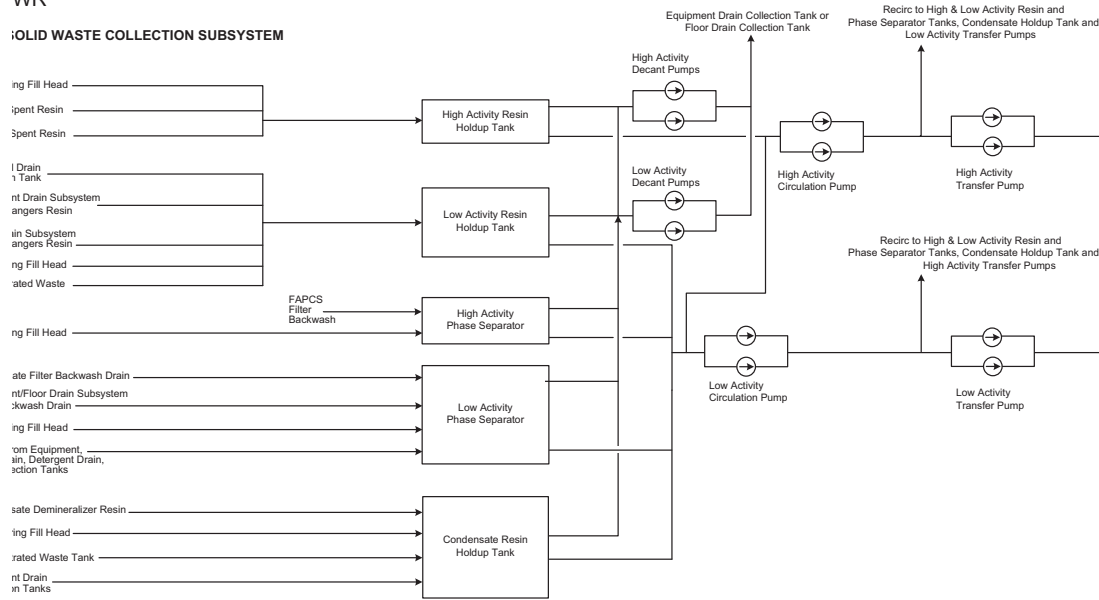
WR

SOLID WASTE COLLECTION SUBSYSTEM

ing Fill Head

Spent Resin

Spent Resin

l Drain
n Tank

nt Drain Subsystem
angers Resin

ain Subsystem
angers Resin

ing Fill Head

rated Waste

FAPCS Filter Backwash

ing Fill Head

ate Filter Backwash Drain

nt/Floor Drain Subsystem
ckwash Drain

ing Fill Head

rom Equipment,
ain, Detergent Drain,
ection Tanks

sate Demineralizer Resin

ing Fill Head

rated Waste Tank

nt Drain
n Tanks

High Activity Resin Holdup Tank

Low Activity Resin Holdup Tank

High Activity Phase Separator

Low Activity Phase Separator

Condensate Resin Holdup Tank

Equipment Drain Collection Tank or Floor Drain Collection Tank

High Activity Decant Pumps

Low Activity Decant Pumps

High Activity Circulation Pump

Low Activity Circulation Pump

Recirc to High & Low Activity Resin and Phase Separator Tanks, Condensate Holdup Tank and Low Activity Transfer Pumps

High Activity Transfer Pump

Recirc to High & Low Activity Resin and Phase Separator Tanks, Condensate Holdup Tank and High Activity Transfer Pumps

Low Activity Transfer Pump